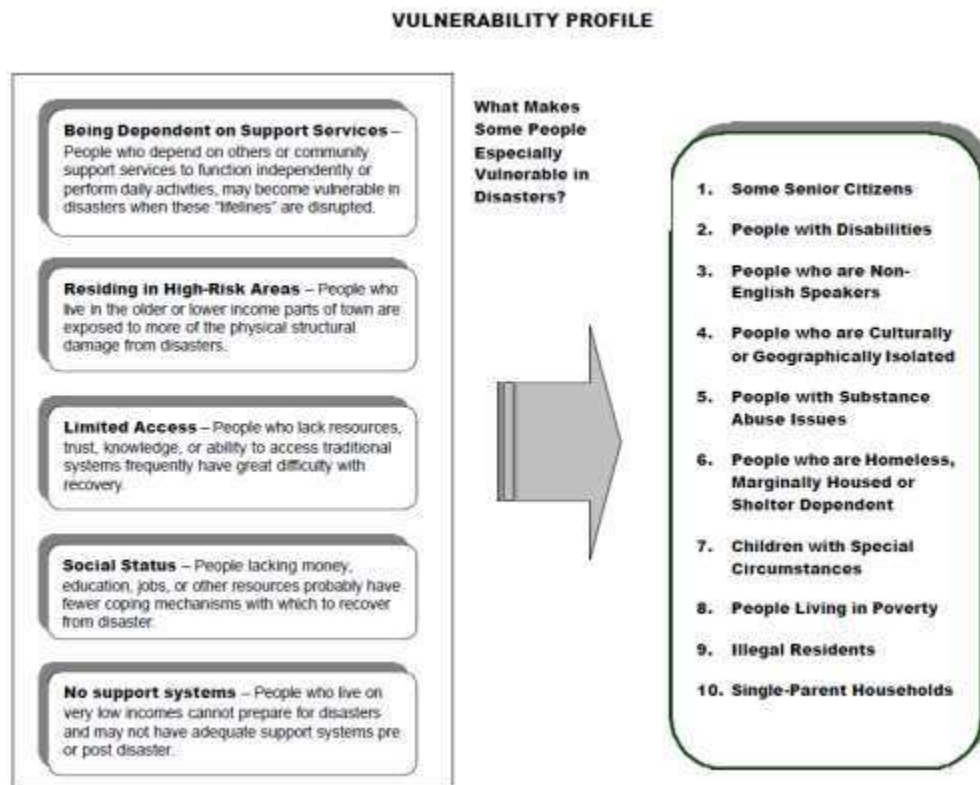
VULNERABILITY PROFILE

Being Dependent on Support Services – People who depend on others or community support services to function independently or perform daily activities, may become vulnerable in disasters when these "lifelines" are disrupted.

Residing in High-Risk Areas – People who live in the older or lower income parts of town are exposed to more of the physical structural damage from disasters.

Limited Access – People who lack resources, trust, knowledge, or ability to access traditional systems frequently have great difficulty with recovery.

Social Status – People lacking money, education, jobs, or other resources probably have fewer coping mechanisms with which to recover from disaster.

No support systems – People who live on very low incomes cannot prepare for disasters and may not have adequate support systems pre or post disaster.

What Makes Some People Especially Vulnerable in Disasters?

1. Some Senior Citizens
2. People with Disabilities
3. People who are Non-English Speakers
4. People who are Culturally or Geographically Isolated
5. People with Substance Abuse Issues
6. People who are Homeless, Marginally Housed or Shelter Dependent
7. Children with Special Circumstances
8. People Living in Poverty
9. Illegal Residents
10. Single-Parent Households